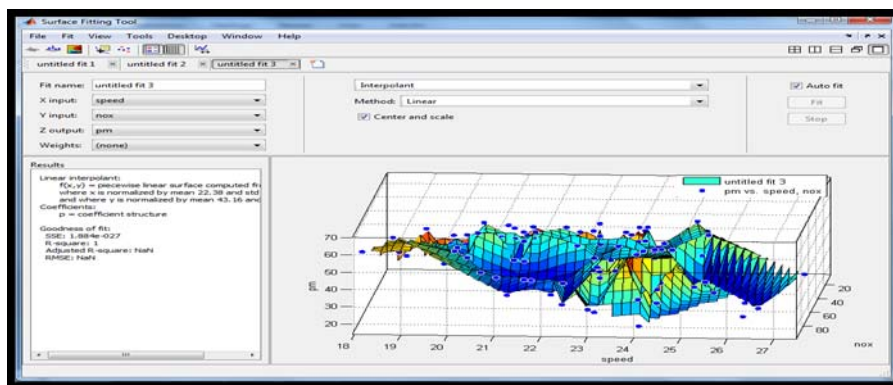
Surface Fitting Tool

File Fit View Tools Desktop Window Help

untitled fit 1 untitled fit 2 untitled fit 3

Fit name: untitled fit 3
X input: speed
Y input: nox
Z output: pm
Weights: (none)

Interpolant
Method: Linear
Center and scale

Auto fit
Fit
Stop

Results

Linear interpolant:
f(x,y) = piecewise linear surface computed fr
where x is normalized by mean 22.38 and std
and where y is normalized by mean 43.16 and
Coefficients:
p = coefficient structure

Goodness of fit:
SSE: 1.884e-027
R-square: 1
Adjusted R-square: NaN
RMSE: NaN

untitled fit 3
pm vs. speed, nox

70
60
50
40
30
20
pm

18 19 20 21 22 23 24 25 26 27
speed

20
40
60
80
nox